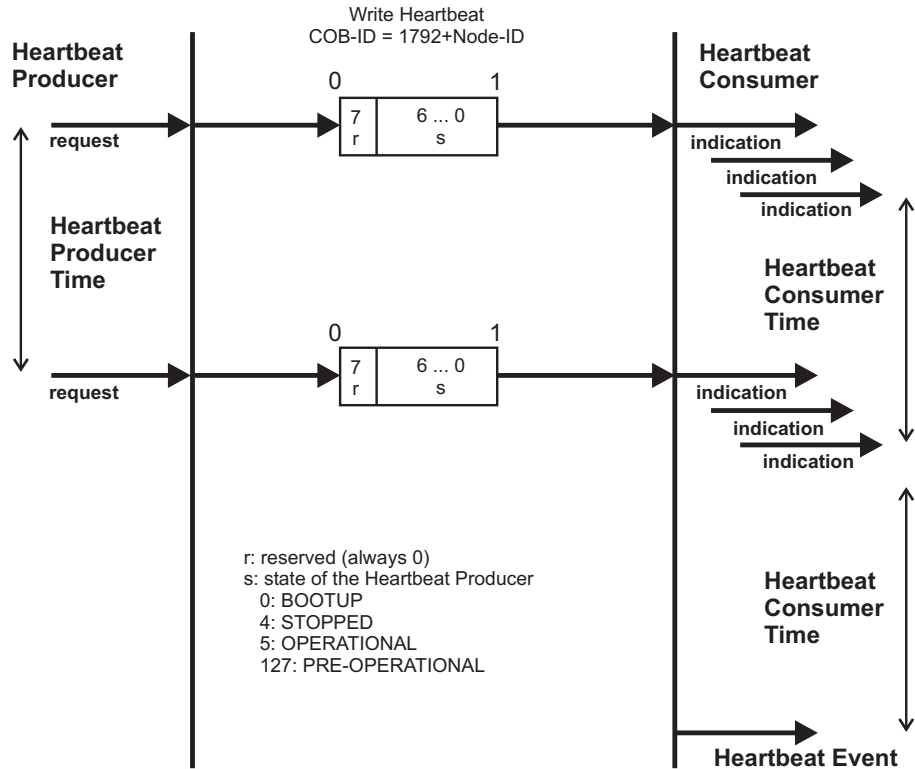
Write Heartbeat
COB-ID = 1792+Node-ID

Heartbeat Producer

Heartbeat Consumer

0

1

request

7
r

6 ... 0
s

indication

indication

indication

Heartbeat Producer Time

Heartbeat Consumer Time

0

1

request

7
r

6 ... 0
s

indication

indication

indication

r: reserved (always 0)
s: state of the Heartbeat Producer
0: BOOTUP
4: STOPPED
5: OPERATIONAL
127: PRE-OPERATIONAL

Heartbeat Consumer Time

Heartbeat Event